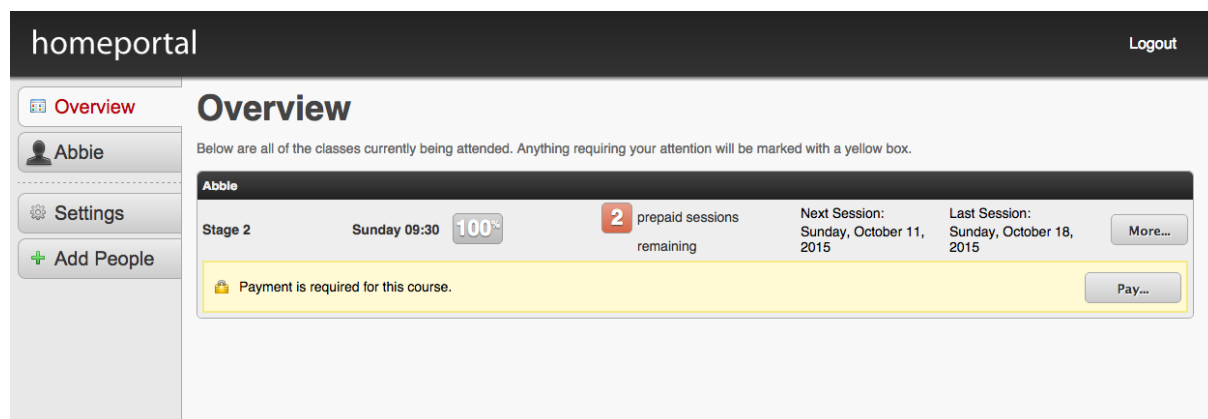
homeportal

Logout

Overview

Abbie

Settings

Add People

Overview

Below are all of the classes currently being attended. Anything requiring your attention will be marked with a yellow box.

Abbie

Stage 2

Sunday 09:30

100%

2 prepaid sessions remaining

Next Session: Sunday, October 11, 2015

Last Session: Sunday, October 18, 2015

More...

Payment is required for this course.

Pay...